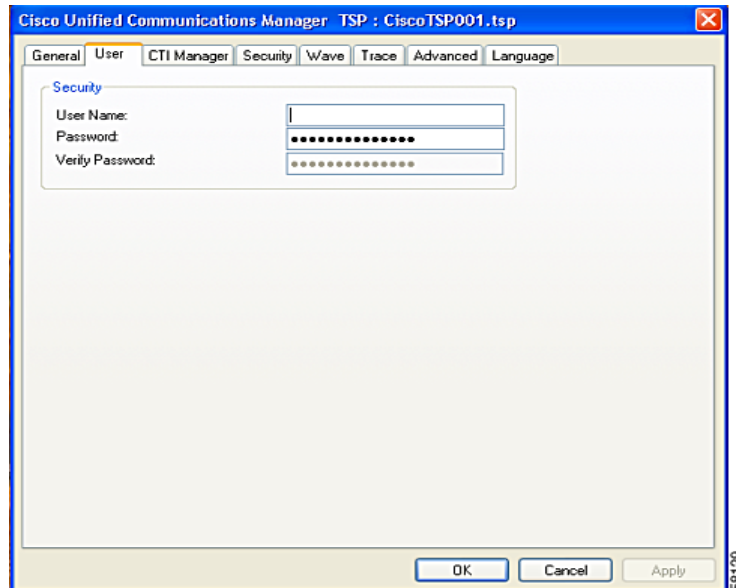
Cisco Unified Communications Manager TSP : CiscoTSP001.tsp

General | User | CTI Manager | Security | Wave | Trace | Advanced | Language

Security
User Name:
Password: ••••••••••••••
Verify Password: ••••••••••••••

OK | Cancel | Apply

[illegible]